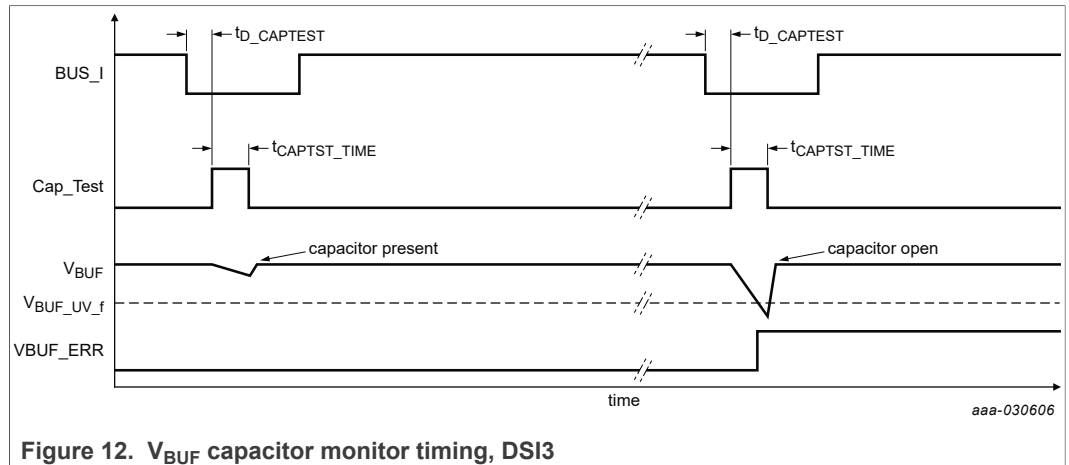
$t_{D\_CAPTEST}$

$t_{D\_CAPTEST}$

BUS_I

$t_{CAPTST\_TIME}$

$t_{CAPTST\_TIME}$

Cap_Test

capacitor present

capacitor open

$V_{BUF}$

$V_{BUF\_UV\_f}$

VBUF_ERR

time

aaa-030606

Figure 12. $V_{BUF}$ capacitor monitor timing, DSI3